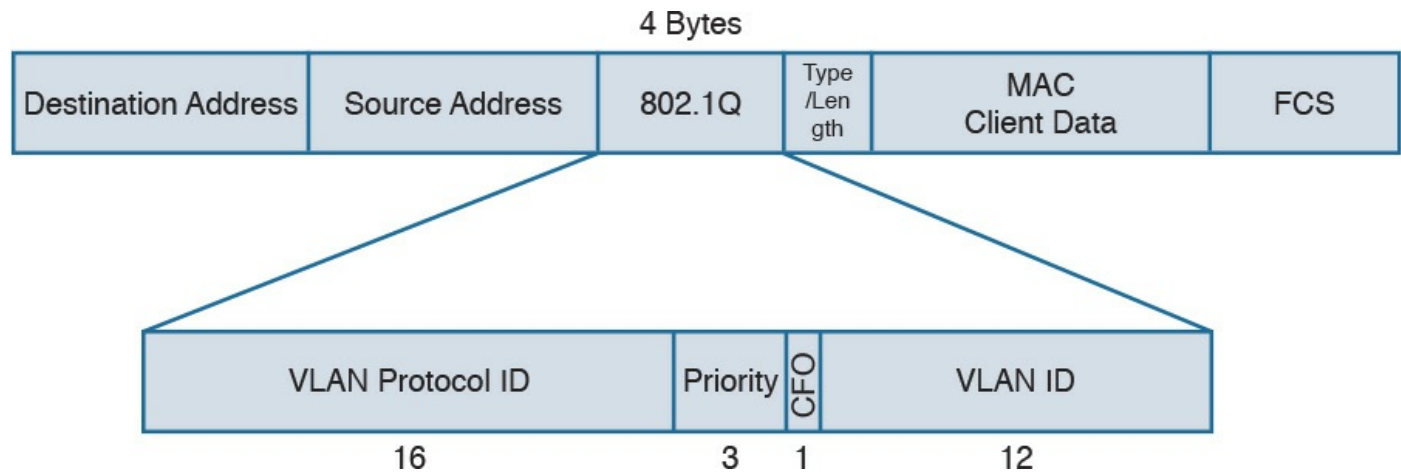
4 Bytes

| Destination Address | Source Address | 802.1Q | Type /Length | MAC Client Data | FCS |
|---|---|---|---|---|---|

| VLAN Protocol ID | Priority | CFO | VLAN ID |
|---|---|---|---|
| 16 | 3 | 1 | 12 |